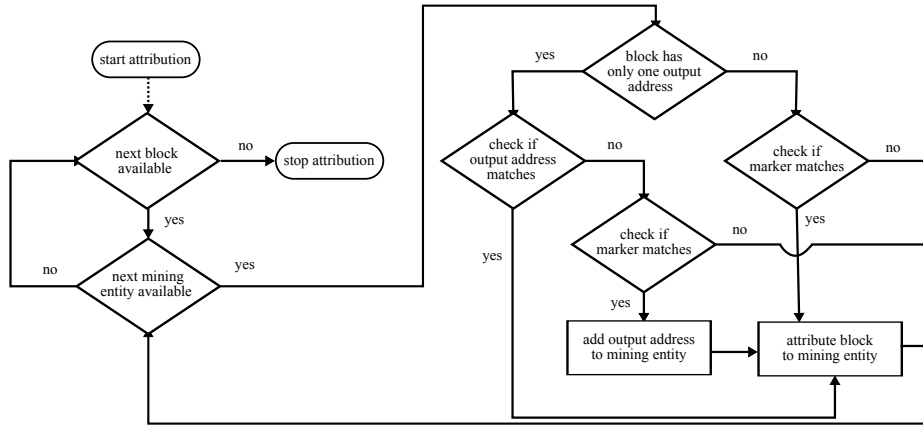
start attribution

next block available

no

stop attribution

yes

no

next mining entity available

yes

block has only one output address

yes

no

check if output address matches

no

check if marker matches

no

yes

check if marker matches

no

yes

yes

add output address to mining entity

attribute block to mining entity